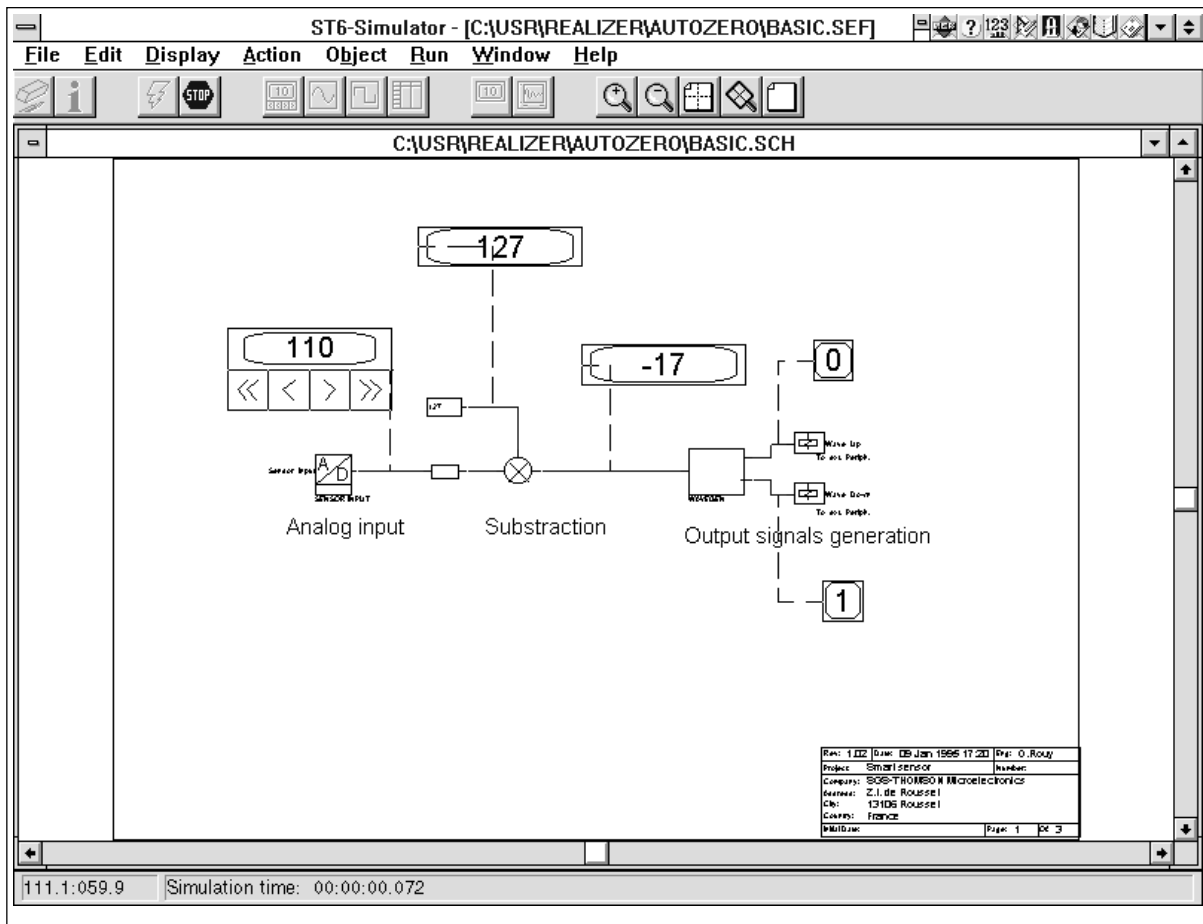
ST6-Simulator - [C:\USR\REALIZER\AUTOZERO\BASIC.SEF]

File Edit Display Action Object Run Window Help

STOP

C:\USR\REALIZER\AUTOZERO\BASIC.SCH

127

110

« < > »

-17

0

127

Sensor Input A/D SENSOR INPUT

Wave Up To ext. Periph.

Wave Down To ext. Periph.

Analog input

Substraction

Output signals generation

1

| Rev: 1.02 | Date: 09 Jan 1995 17:20 | Prg: O.Rouy |
|---|---|---|
| Project: Smart sensor | | Number: |
| Company: SGS-THOMSON Microelectronics | | |
| Address: Z.I.de Roussel | | |
| City: 13106 Roussel | | |
| Country: France | | |
| InitialDate: | Page: 1 | Of: 3 |

111.1:059.9 Simulation time: 00:00:00.072